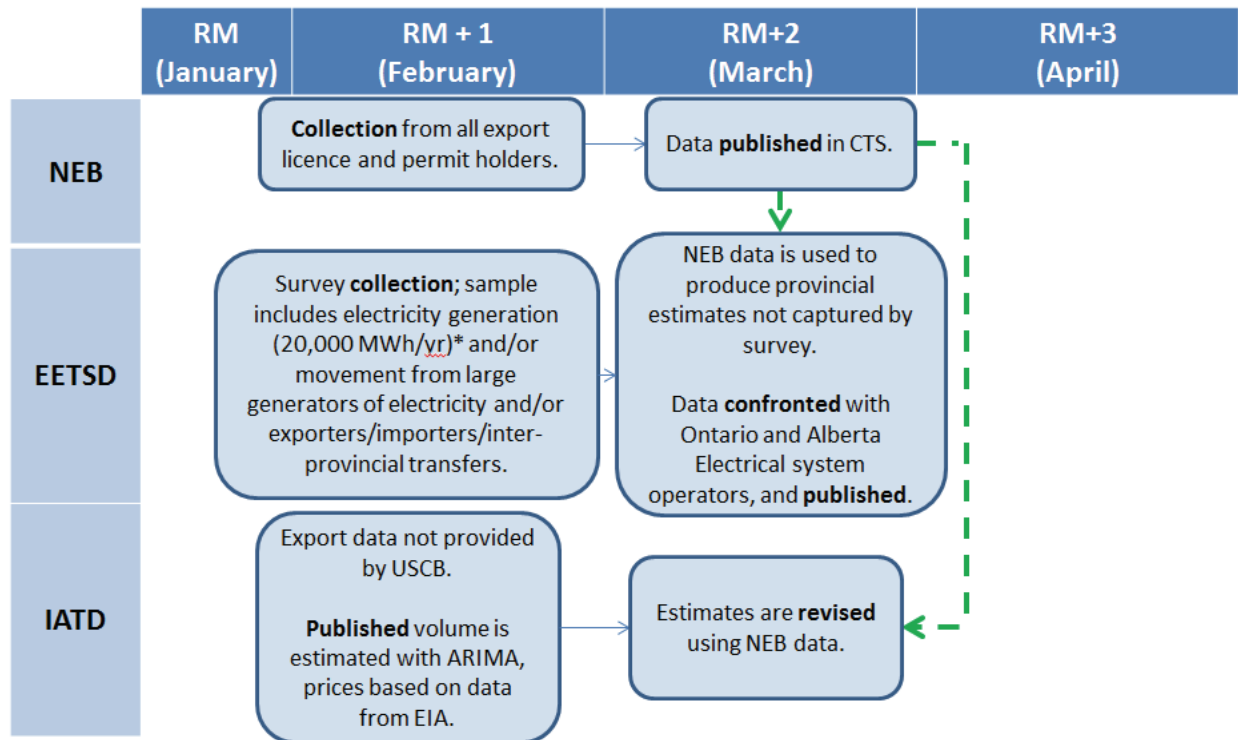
| | RM (January) | RM + 1 (February) | RM+2 (March) | RM+3 (April) |
|---|---|---|---|---|
| NEB | | **Collection** from all export licence and permit holders. | Data **published** in CTS. | |
| EETSD | | Survey **collection**; sample includes electricity generation (20,000 MWh/yr)* and/or movement from large generators of electricity and/or exporters/importers/inter-provincial transfers. | NEB data is used to produce provincial estimates not captured by survey. Data **confronted** with Ontario and Alberta Electrical system operators, and **published**. | |
| IATD | | Export data not provided by USCB. **Published** volume is estimated with ARIMA, prices based on data from EIA. | Estimates are **revised** using NEB data. | |